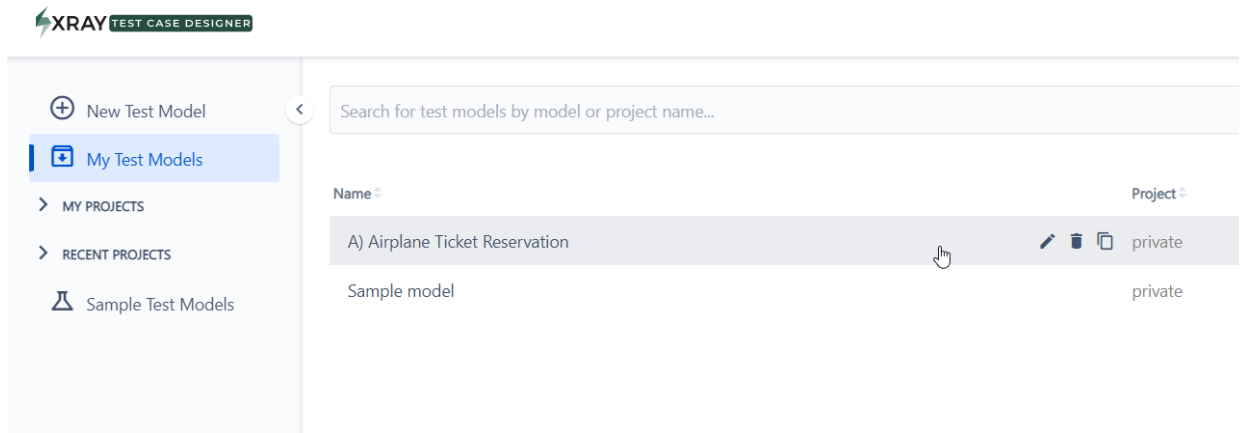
XRAY TEST CASE DESIGNER

New Test Model

My Test Models

MY PROJECTS

RECENT PROJECTS

Sample Test Models

Search for test models by model or project name...

| Name | Project |
|---|---|
| A) Airplane Ticket Reservation | private |
| Sample model | private |